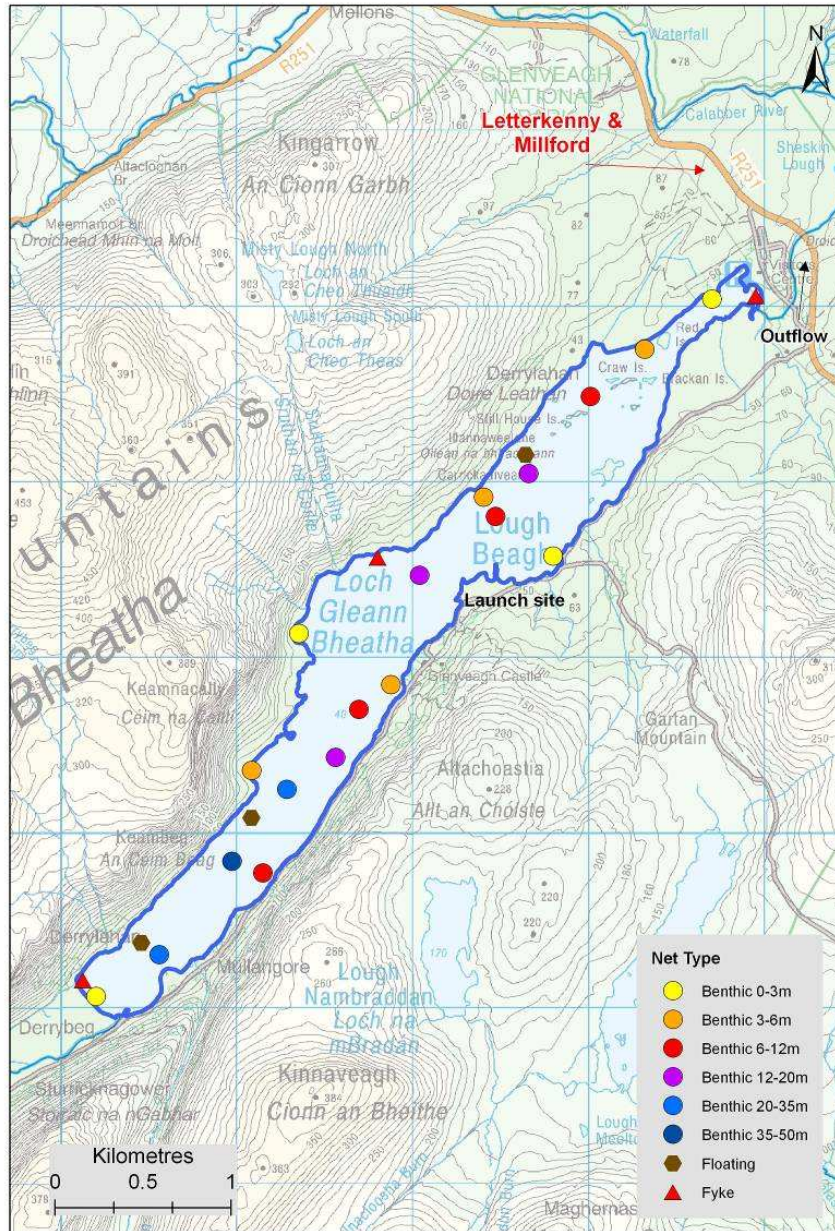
Mellons
Waterfall
N
R251
GLENVEAGH NATIONAL
Calabber River
Letterkenny & Millford
Sheskin Lough
Kingarrow
An Cionn Garbh
Altaclognan Br
Meenamore Br
Droichead Mhín na Móil
306
Misty Lough North
Loch an Cheo Thuaidh
Misty Lough South
Loch an Cheo Theas
391
Outflow
Red Is.
Craw Is.
Brackan Is.
Derrylahan
Doire Leathan
Still House Is.
Oilean na mbradan
untains
Bheatha
Lough Beagh
Loch Gleann Bheatha
Launch site
Glenveagh Castle
Keamnacally
Céim na Caillí
Gartan Mountain
Altachoastia
Allt an Chóiste
Keamben
An Céim Beag
Derrylahan
Mullangore
Lough Nambraddan
Loch na mBradán
Derrybeg
Sturricknagower
Stoirric na nGabhar
Kinnaveagh
Cionn an Bheithe
Maghernas
Lough Meelta
Net Type
Benthic 0-3m
Benthic 3-6m
Benthic 6-12m
Benthic 12-20m
Benthic 20-35m
Benthic 35-50m
Floating
Fyke
Kilometres
0
0.5
1